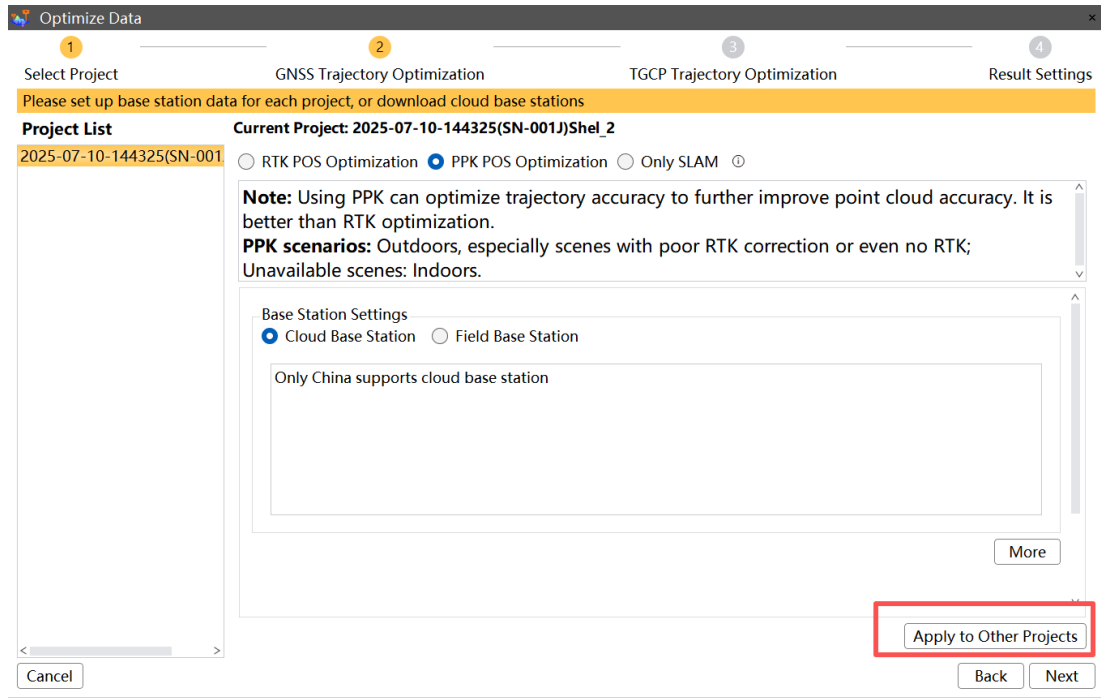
Optimize Data

1 Select Project
2 GNSS Trajectory Optimization
3 TGCP Trajectory Optimization
4 Result Settings

Please set up base station data for each project, or download cloud base stations

Project List
2025-07-10-144325(SN-001

Current Project: 2025-07-10-144325(SN-001J)Shel_2

RTK POS Optimization PPK POS Optimization Only SLAM

**Note:** Using PPK can optimize trajectory accuracy to further improve point cloud accuracy. It is better than RTK optimization.
**PPK scenarios:** Outdoors, especially scenes with poor RTK correction or even no RTK; Unavailable scenes: Indoors.

Base Station Settings
Cloud Base Station Field Base Station

Only China supports cloud base station

More

Apply to Other Projects

Cancel
Back Next